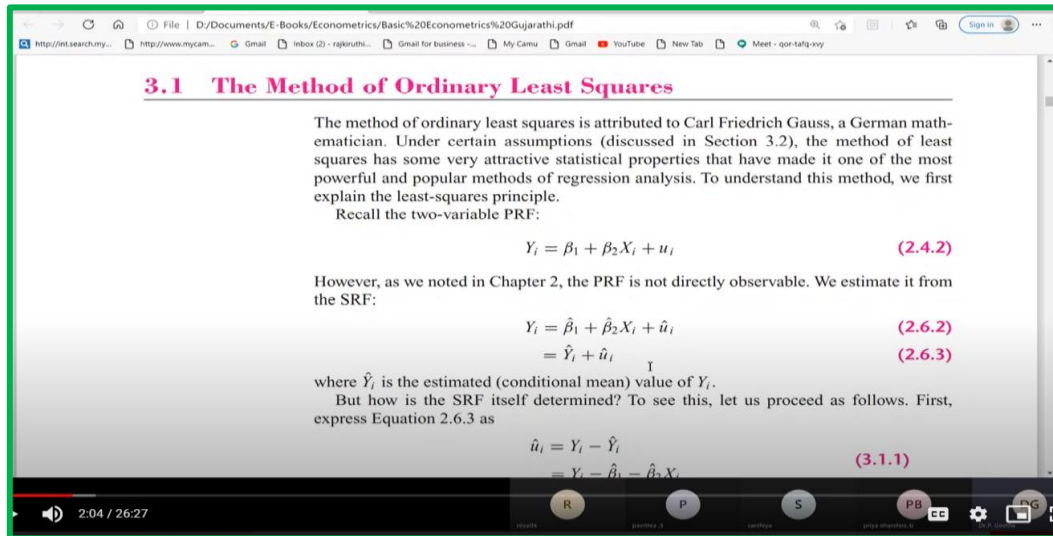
File | D:/Documents/E-Books/Econometrics/Basic%20Econometrics%20Gujarathi.pdf

Sign in

http://int.search.my... http://www.mycam... Gmail Inbox (2) - rajkiruthi... Gmail for business -... My Camu Gmail YouTube New Tab Meet - qor-tafq-xvy

3.1 The Method of Ordinary Least Squares

The method of ordinary least squares is attributed to Carl Friedrich Gauss, a German mathematician. Under certain assumptions (discussed in Section 3.2), the method of least squares has some very attractive statistical properties that have made it one of the most powerful and popular methods of regression analysis. To understand this method, we first explain the least-squares principle.

Recall the two-variable PRF:

$Y_i = \beta_1 + \beta_2 X_i + u_i$ (2.4.2)

However, as we noted in Chapter 2, the PRF is not directly observable. We estimate it from the SRF:

$Y_i = \hat{\beta}_1 + \hat{\beta}_2 X_i + \hat{u}_i$ (2.6.2)

$= \hat{Y}_i + \hat{u}_i$ (2.6.3)

where $\hat{Y}_i$ is the estimated (conditional mean) value of $Y_i$.

But how is the SRF itself determined? To see this, let us proceed as follows. First, express Equation 2.6.3 as

$\hat{u}_i = Y_i - \hat{Y}_i$

$= Y_i - \hat{\beta}_1 - \hat{\beta}_2 X_i$ (3.1.1)

2:04 / 26:27

R revathi P pavithra .S S santhiya PB priya bharathi.b DG Dr.R. Geetha

CC